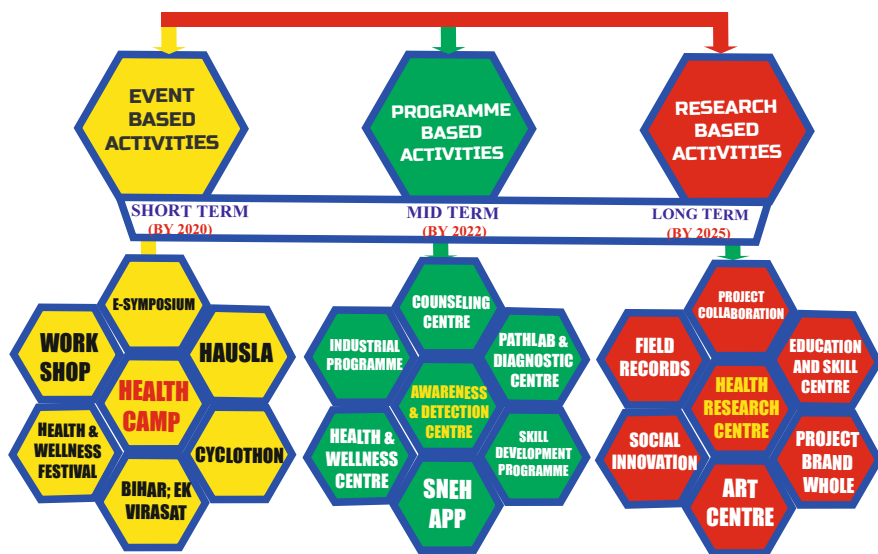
EVENT BASED ACTIVITIES

PROGRAMME BASED ACTIVITIES

RESEARCH BASED ACTIVITIES

SHORT TERM (BY 2020)

MID TERM (BY 2022)

LONG TERM (BY 2025)

E-SYMPOSIUM

WORK SHOP

HAUSLA

HEALTH CAMP

HEALTH & WELLNESS FESTIVAL

CYCLOTHON

BIHAR; EK VIRASAT

COUNSELING CENTRE

INDUSTRIAL PROGRAMME

PATHLAB & DIAGNOSTIC CENTRE

AWARENESS & DETECTION CENTRE

HEALTH & WELLNESS CENTRE

SKILL DEVELOPMENT PROGRAMME

SNEH APP

PROJECT COLLABORATION

FIELD RECORDS

EDUCATION AND SKILL CENTRE

HEALTH RESEARCH CENTRE

SOCIAL INNOVATION

PROJECT BRAND WHOLE

ART CENTRE